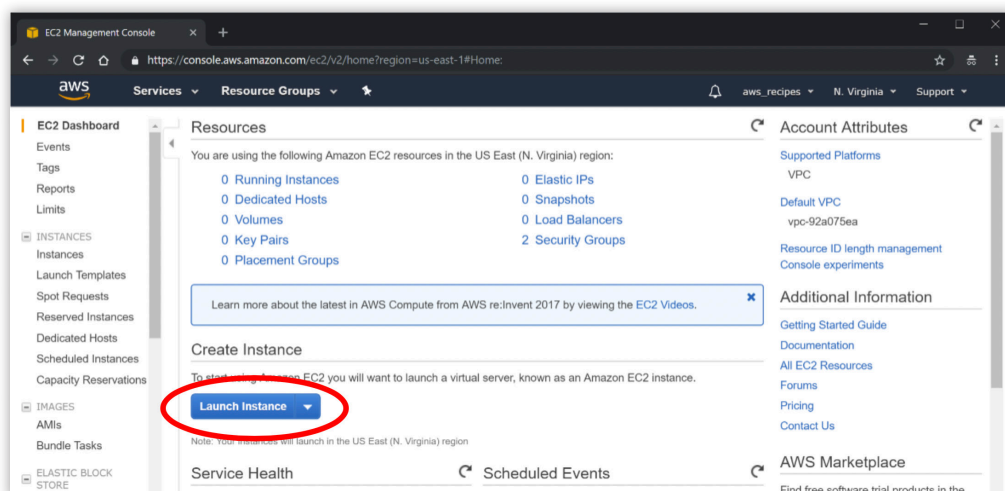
EC2 Management Console

https://console.aws.amazon.com/ec2/v2/home?region=us-east-1#Home:

aws Services Resource Groups

aws_recipes N. Virginia Support

EC2 Dashboard
Events
Tags
Reports
Limits

INSTANCES
Instances
Launch Templates
Spot Requests
Reserved Instances
Dedicated Hosts
Scheduled Instances
Capacity Reservations

IMAGES
AMIs
Bundle Tasks

ELASTIC BLOCK STORE

Resources

You are using the following Amazon EC2 resources in the US East (N. Virginia) region:

0 Running Instances
0 Dedicated Hosts
0 Volumes
0 Key Pairs
0 Placement Groups
0 Elastic IPs
0 Snapshots
0 Load Balancers
2 Security Groups

Learn more about the latest in AWS Compute from AWS re:Invent 2017 by viewing the EC2 Videos.

Create Instance

To start using Amazon EC2 you will want to launch a virtual server, known as an Amazon EC2 instance.

Launch Instance

Note: Your instances will launch in the US East (N. Virginia) region

Service Health

Scheduled Events

Account Attributes

Supported Platforms
VPC

Default VPC
vpc-92a075ea

Resource ID length management
Console experiments

Additional Information

Getting Started Guide
Documentation
All EC2 Resources
Forums
Pricing
Contact Us

AWS Marketplace

Find free software trial products in the